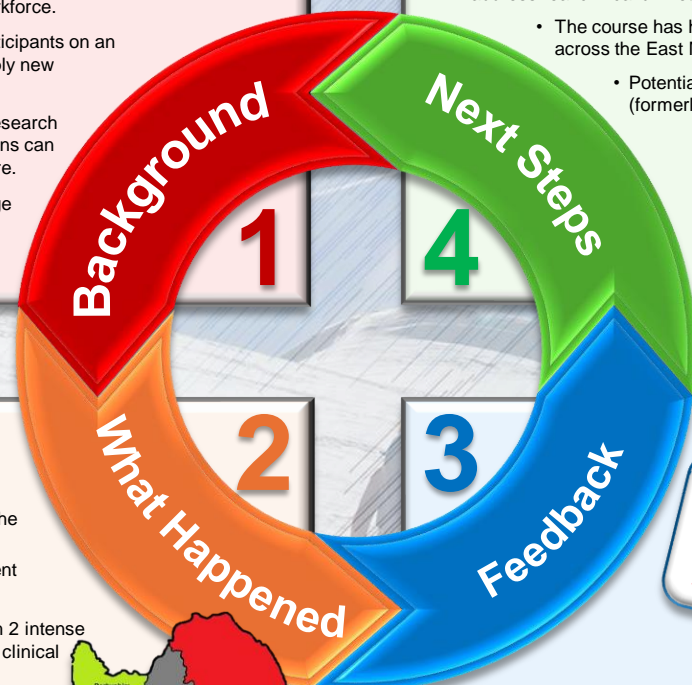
kforce.

icipants on an
ply new

esearch
ns can
re.

ne

• The course has h
across the East M

• Potentia
(formerl

Background

1

Next Steps

4

What Happened

2

3

Feedback

ne

ent

n 2 intense
clinical